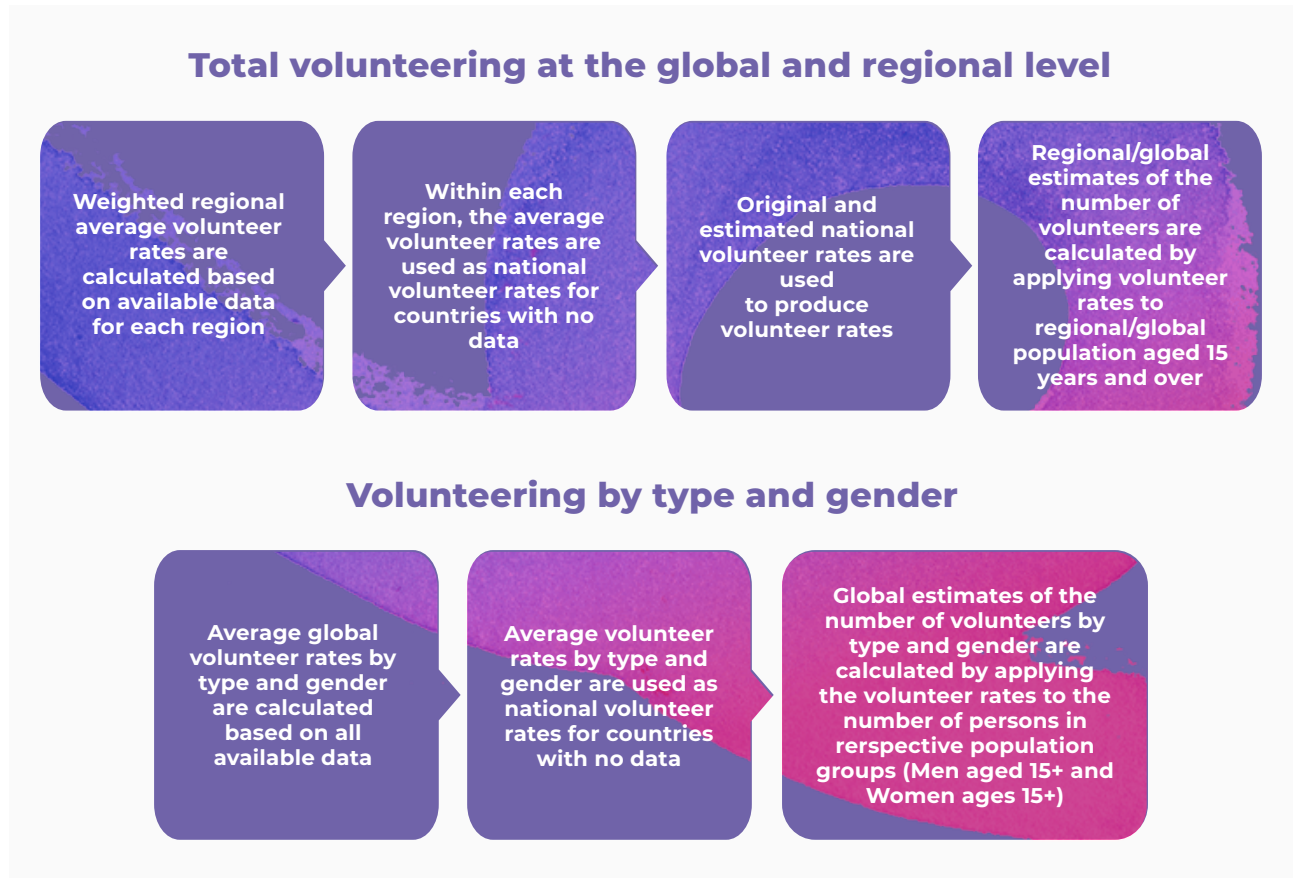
Total volunteering at the global and regional level

Weighted regional average volunteer rates are calculated based on available data for each region

Within each region, the average volunteer rates are used as national volunteer rates for countries with no data

Original and estimated national volunteer rates are used to produce volunteer rates

Regional/global estimates of the number of volunteers are calculated by applying volunteer rates to regional/global population aged 15 years and over

Volunteering by type and gender

Average global volunteer rates by type and gender are calculated based on all available data

Average volunteer rates by type and gender are used as national volunteer rates for countries with no data

Global estimates of the number of volunteers by type and gender are calculated by applying the volunteer rates to the number of persons in rerspective population groups (Men aged 15+ and Women ages 15+)